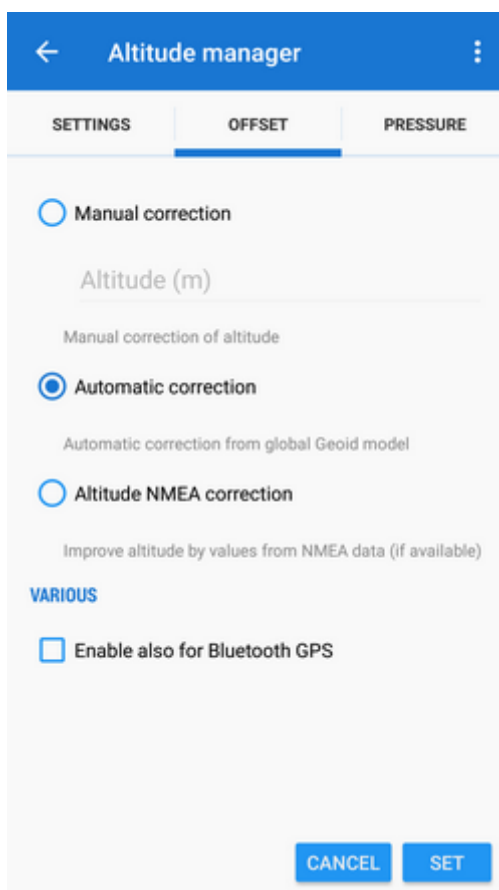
Altitude manager

SETTINGS

OFFSET

PRESSURE

Manual correction

Altitude (m)

Manual correction of altitude

Automatic correction

Automatic correction from global Geoid model

Altitude NMEA correction

Improve altitude by values from NMEA data (if available)

VARIOUS

Enable also for Bluetooth GPS

CANCEL

SET